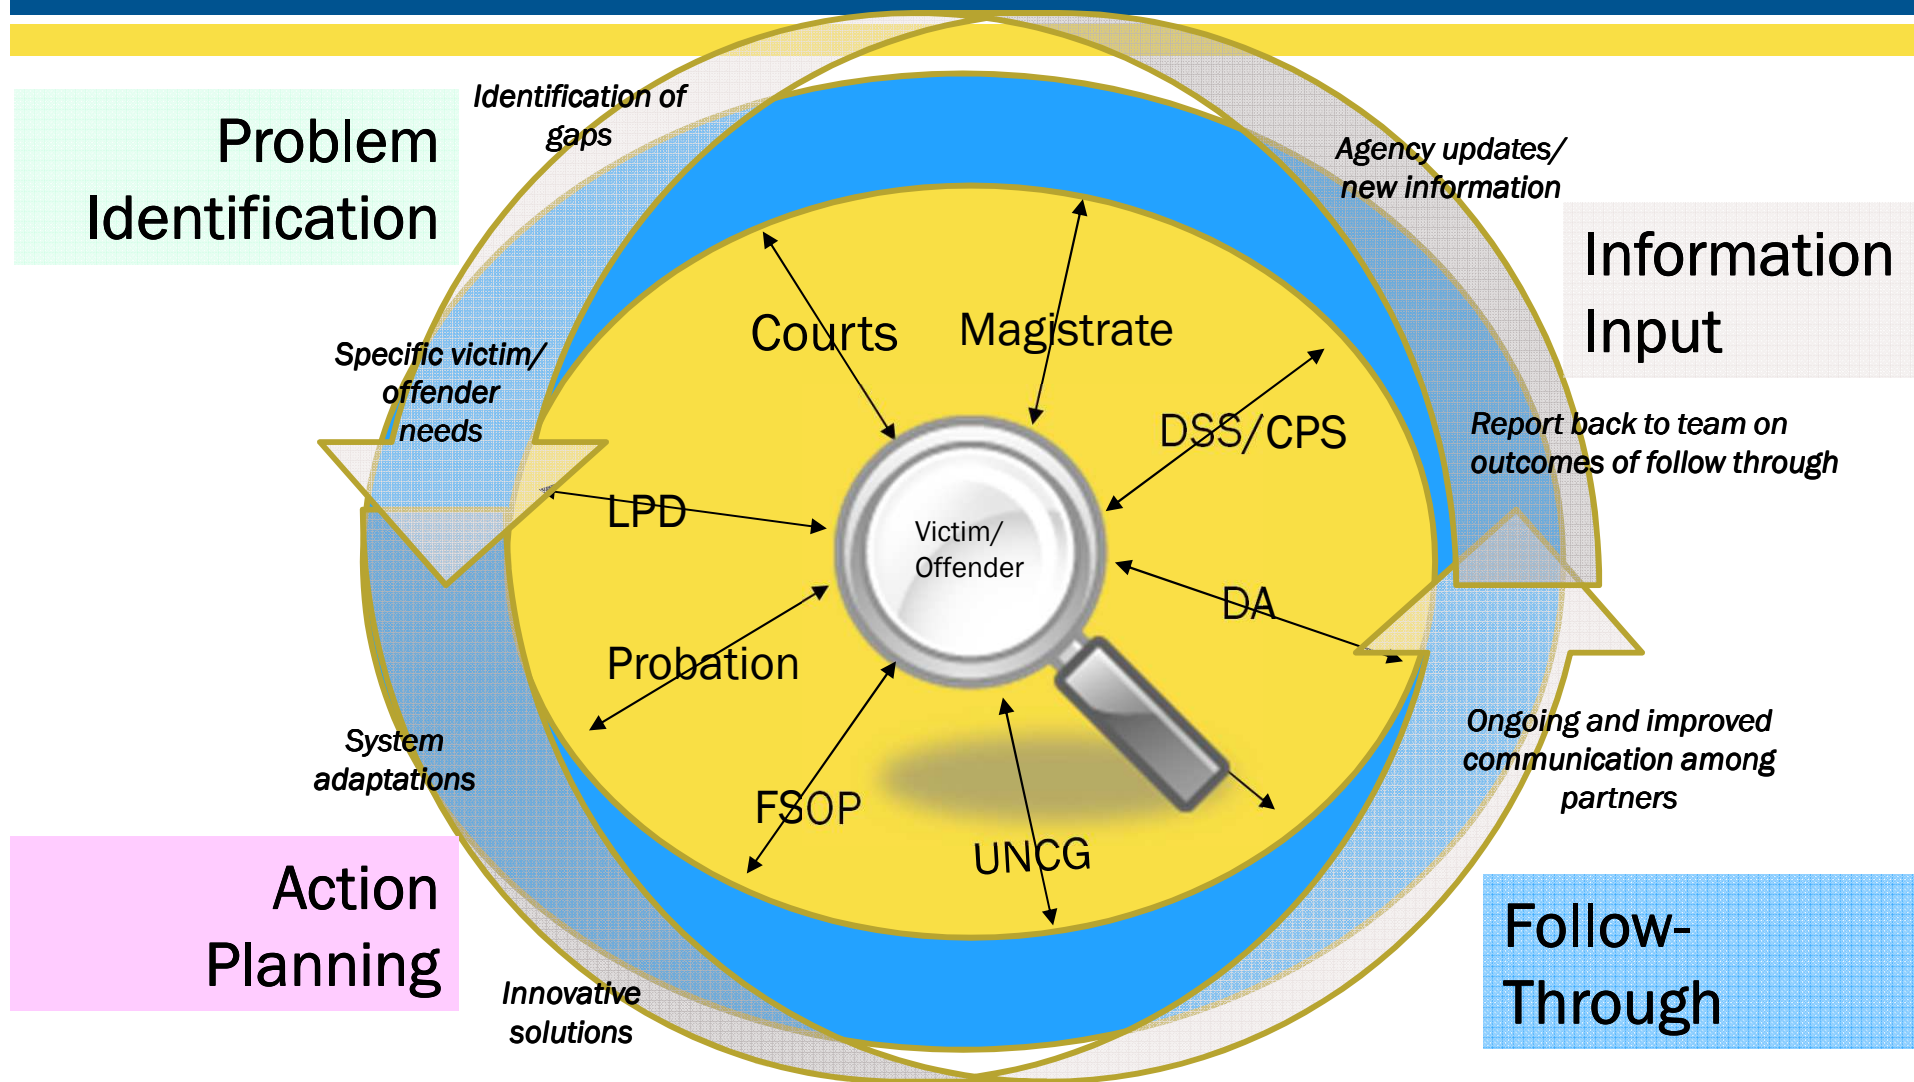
Problem Identification

Identification of gaps

Agency updates/ new information

Information Input

Specific victim/ offender needs

Courts

Magistrate

DSS/CPS

LPD

Victim/ Offender

DA

Report back to team on outcomes of follow through

Probation

FSOP

UNCG

System adaptations

Ongoing and improved communication among partners

Action Planning

Innovative solutions

Follow-Through